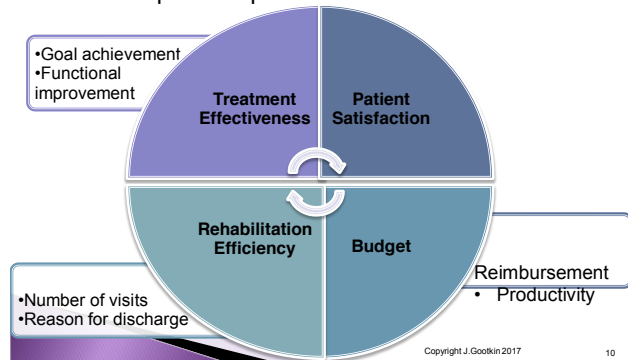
•Goal achievement
•Functional improvement

Treatment Effectiveness

Patient Satisfaction

Rehabilitation Efficiency

Budget

Reimbursement
• Productivity

•Number of visits
•Reason for discharge

Copyright J.Gootkin 2017

10